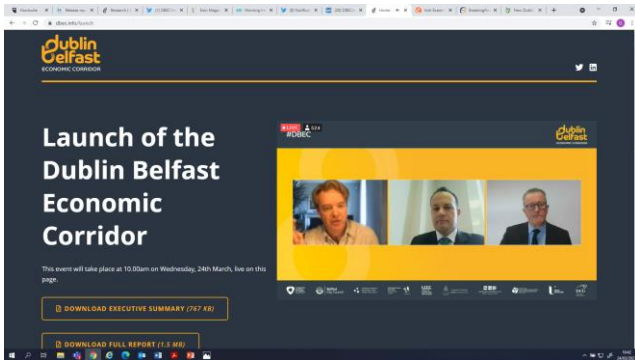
dbec.info/launch

Dublin Belfast
ECONOMIC CORRIDOR

Launch of the Dublin Belfast Economic Corridor

This event will take place at 10.00am on Wednesday, 24th March, live on this page.

DOWNLOAD EXECUTIVE SUMMARY (767 KB)

DOWNLOAD FULL REPORT (1.5 MB)

LIVE 324
#DBEC

Dublin Belfast
ECONOMIC CORRIDOR